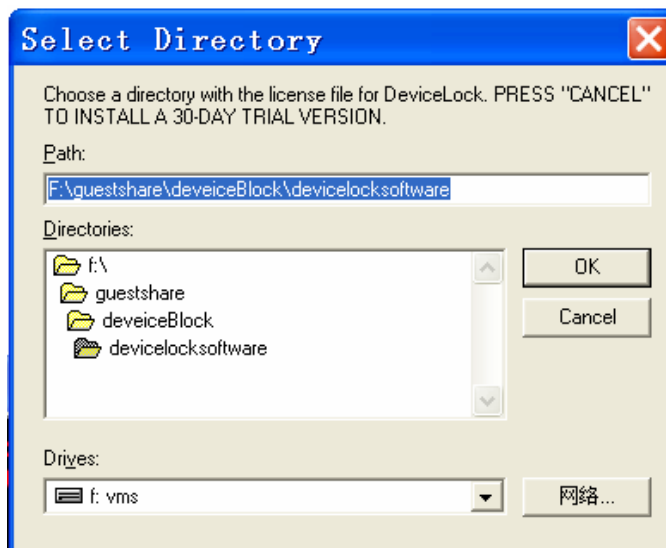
Select Directory

Choose a directory with the license file for DeviceLock. PRESS "CANCEL" TO INSTALL A 30-DAY TRIAL VERSION.

Path:

F:\guestshare\deveiceBlock\devicelocksoftware

Directories:

f:\
guestshare
deveiceBlock
devicelocksoftware

OK

Cancel

Drives:

f: vms

网络...